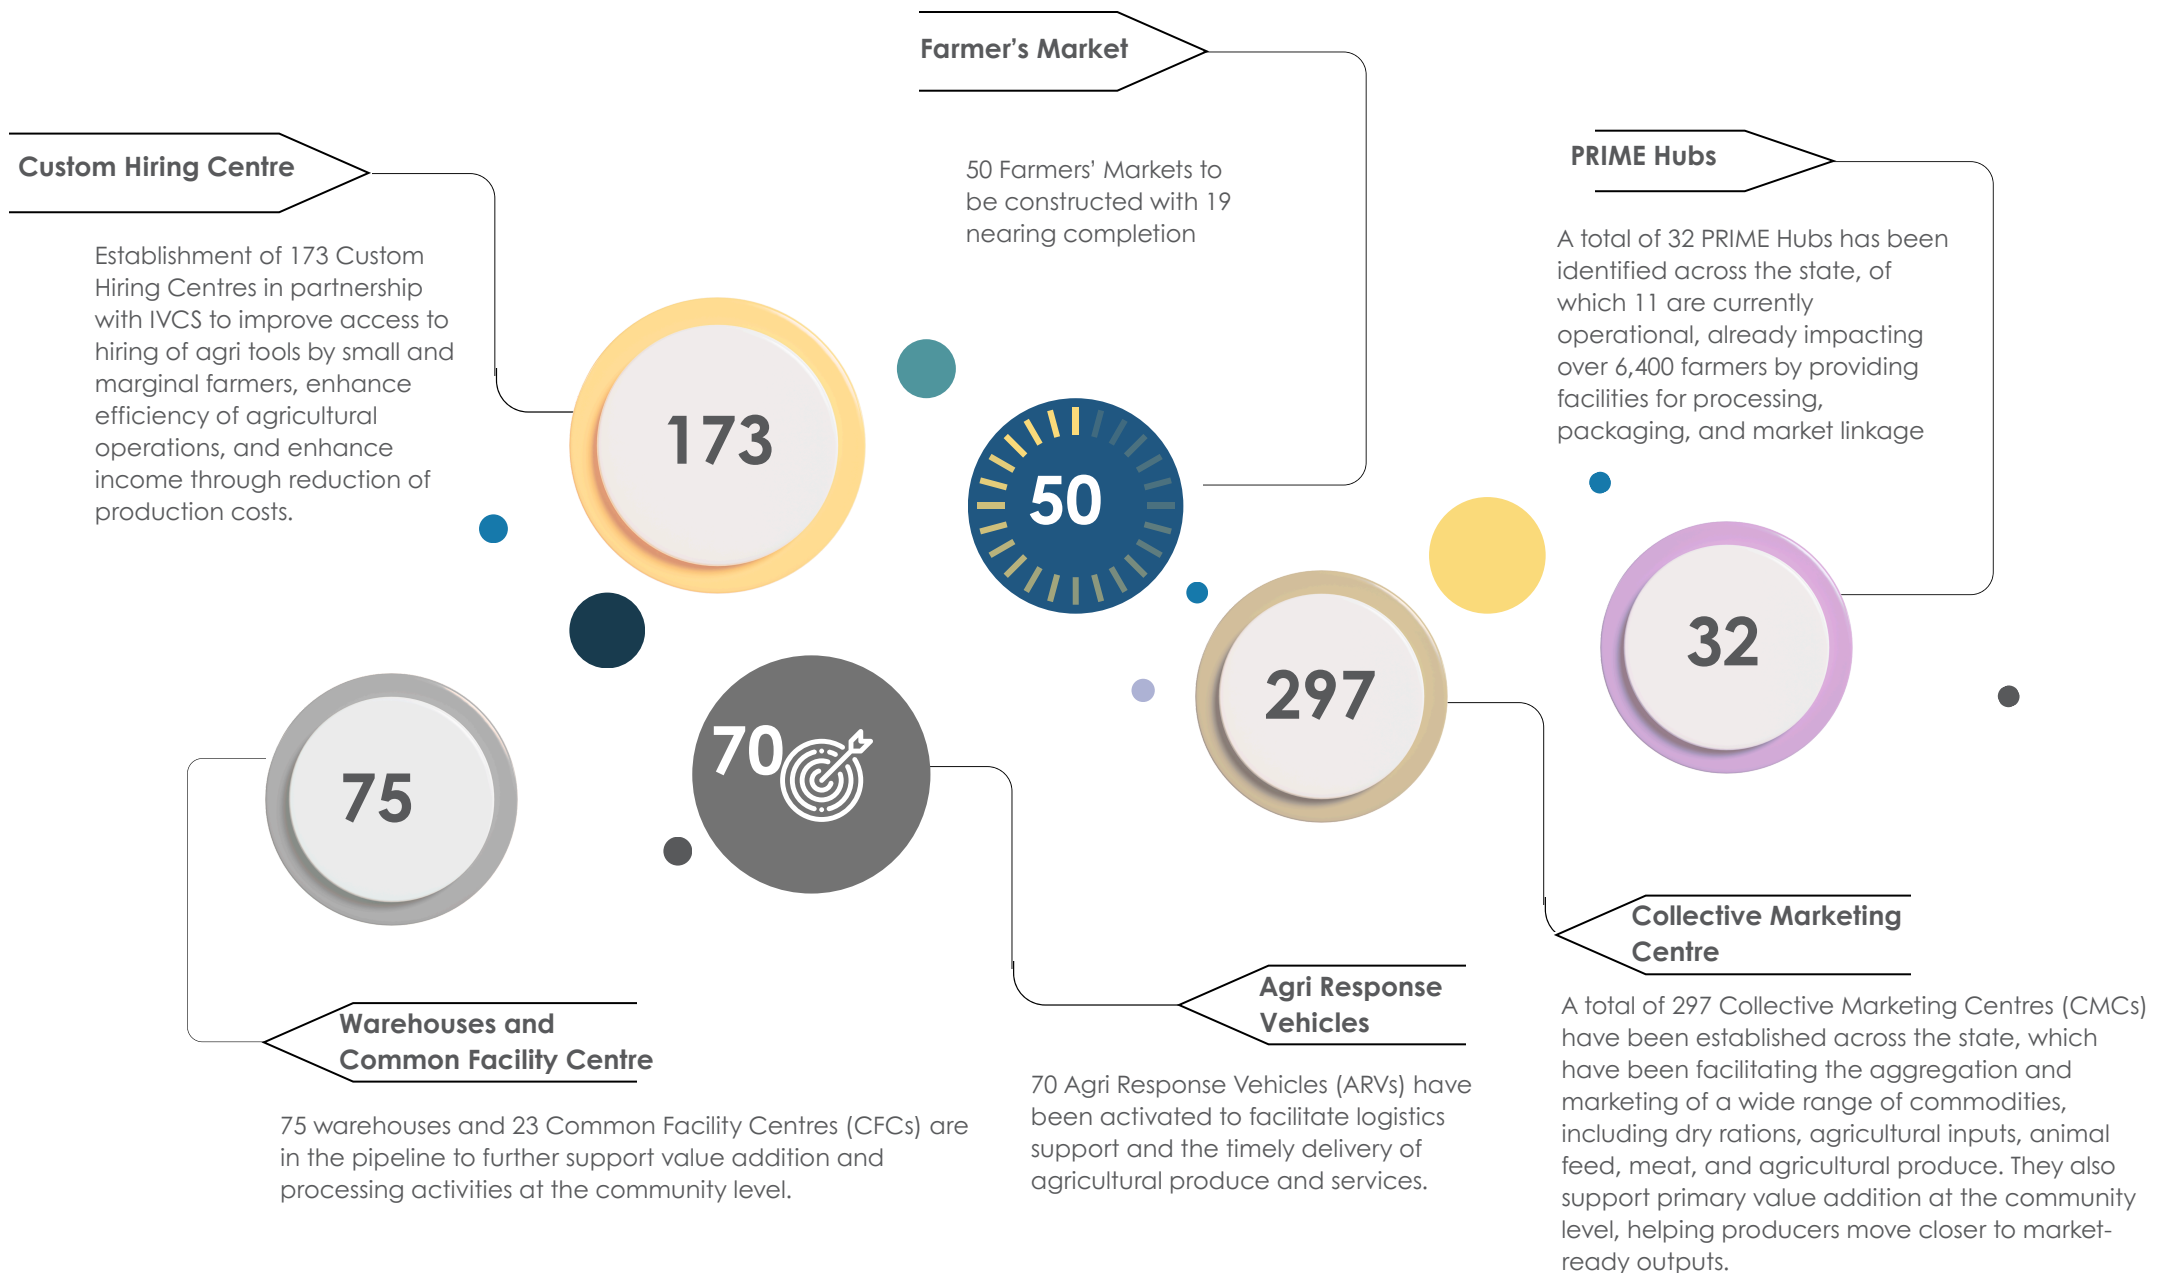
Farmer's Market

50 Farmers' Markets to be constructed with 19 nearing completion

Custom Hiring Centre

Establishment of 173 Custom Hiring Centres in partnership with IVCS to improve access to hiring of agri tools by small and marginal farmers, enhance efficiency of agricultural operations, and enhance income through reduction of production costs.

PRIME Hubs

A total of 32 PRIME Hubs has been identified across the state, of which 11 are currently operational, already impacting over 6,400 farmers by providing facilities for processing, packaging, and market linkage

173

50

297

32

75

70

Collective Marketing Centre

A total of 297 Collective Marketing Centres (CMCs) have been established across the state, which have been facilitating the aggregation and marketing of a wide range of commodities, including dry rations, agricultural inputs, animal feed, meat, and agricultural produce. They also support primary value addition at the community level, helping producers move closer to market-ready outputs.

Agri Response Vehicles

70 Agri Response Vehicles (ARVs) have been activated to facilitate logistics support and the timely delivery of agricultural produce and services.

Warehouses and Common Facility Centre

75 warehouses and 23 Common Facility Centres (CFCs) are in the pipeline to further support value addition and processing activities at the community level.